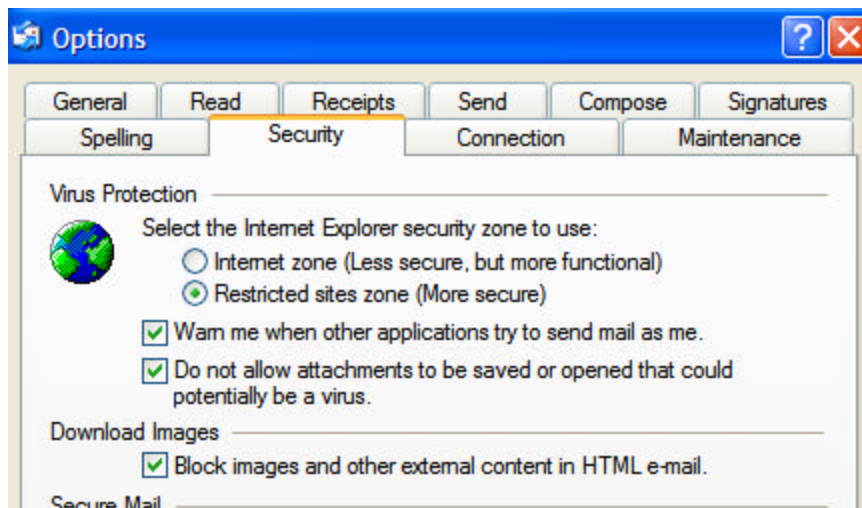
Options

?

General | Read | Receipts | Send | Compose | Signatures

Spelling | Security | Connection | Maintenance

Virus Protection

Select the Internet Explorer security zone to use:

Internet zone (Less secure, but more functional)

Restricted sites zone (More secure)

Warn me when other applications try to send mail as me.

Do not allow attachments to be saved or opened that could potentially be a virus.

Download Images

Block images and other external content in HTML e-mail.

Secure Mail